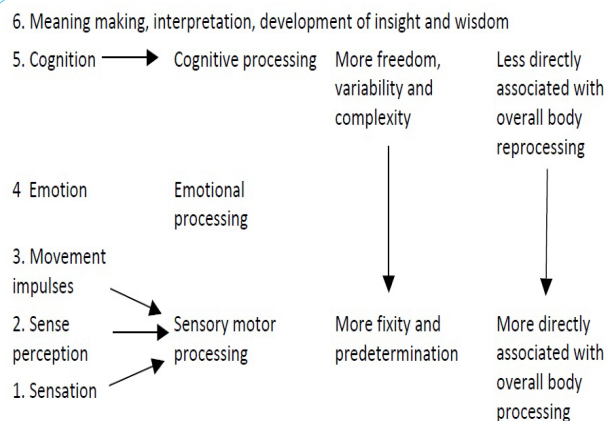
6. Meaning making, interpretation, development of insight and wisdom

5. Cognition

Cognitive processing

More freedom, variability and complexity

Less directly associated with overall body reprocessing

4 Emotion

Emotional processing

3. Movement impulses

2. Sense perception

1. Sensation

Sensory motor processing

More fixity and predetermination

More directly associated with overall body processing